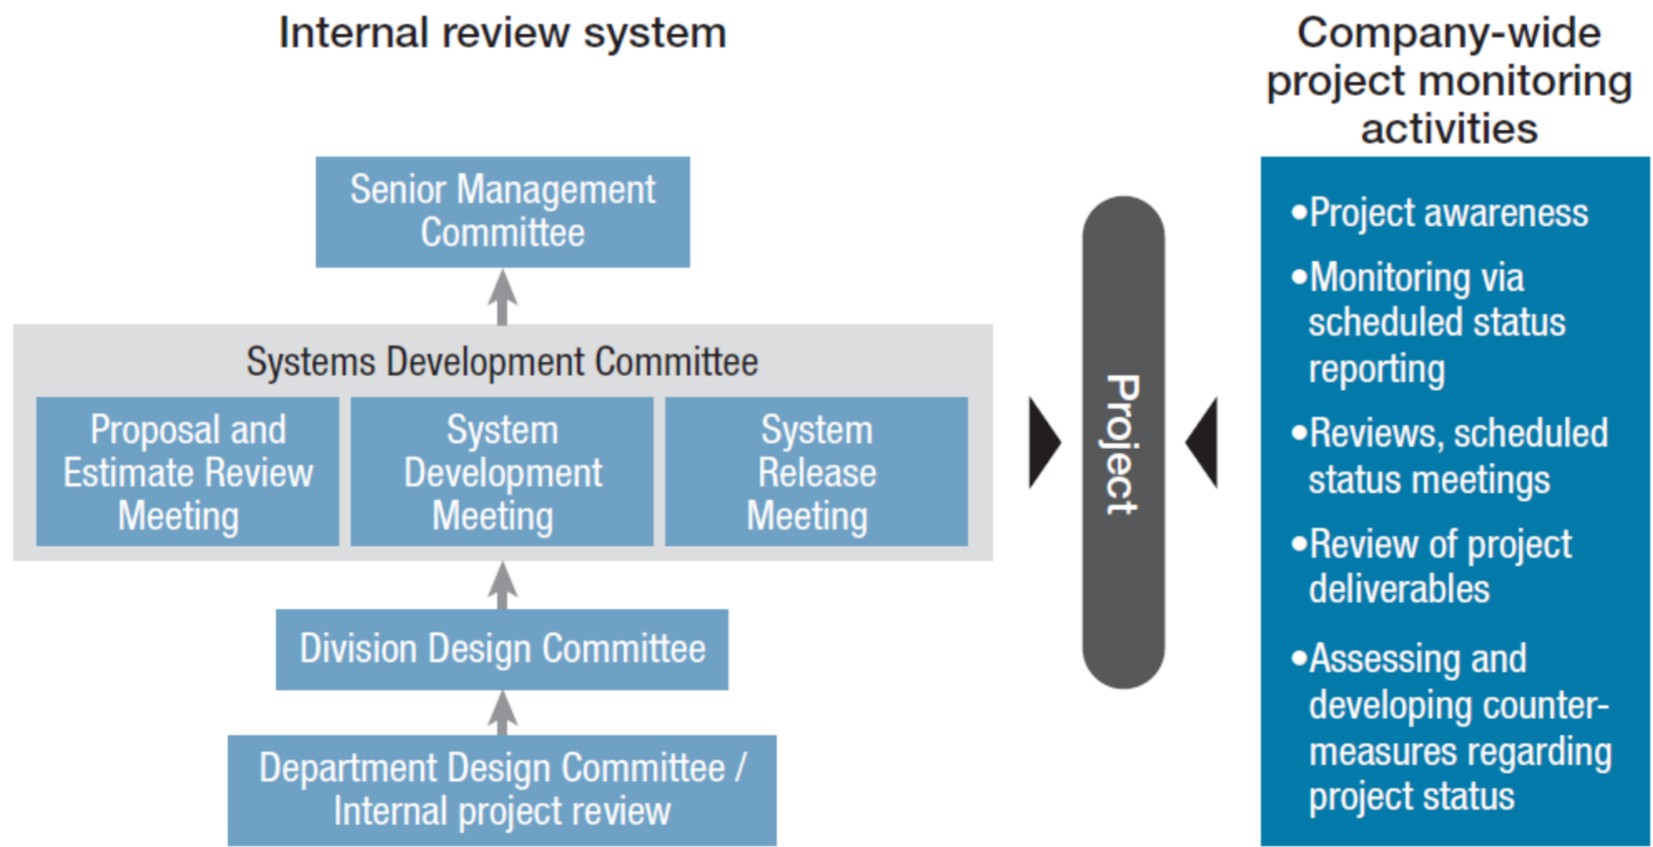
Internal review system

Senior Management Committee

Systems Development Committee

Proposal and Estimate Review Meeting

System Development Meeting

System Release Meeting

Division Design Committee

Department Design Committee / Internal project review

Project

Company-wide project monitoring activities

•Project awareness

•Monitoring via scheduled status reporting

•Reviews, scheduled status meetings

•Review of project deliverables

•Assessing and developing countermeasures regarding project status